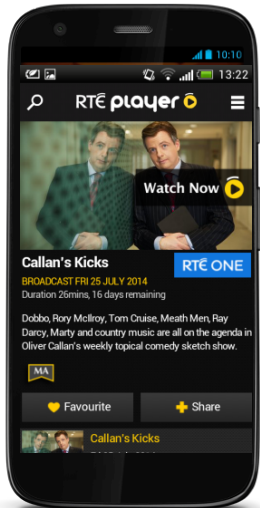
10:10

13:22

RTÉ player

Watch Now

Callan's Kicks

RTÉ ONE

BROADCAST FRI 25 JULY 2014

Duration 26mins, 16 days remaining

Dobbo, Rory McIlroy, Tom Cruise, Meath Men, Ray Darcy, Marty and country music are all on the agenda in Oliver Callan's weekly topical comedy sketch show.

MA

Favourite

Share

Callan's Kicks

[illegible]